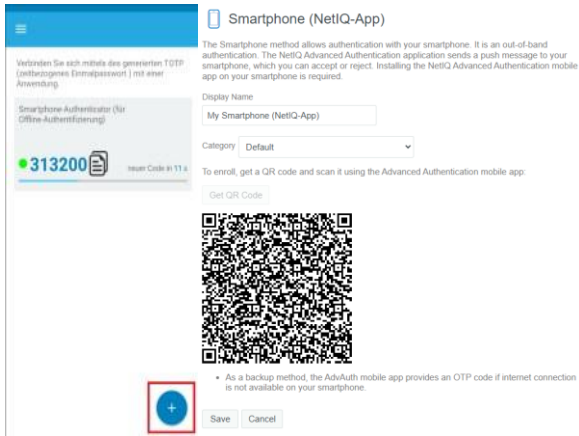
≡

Verbinden Sie sich mithilfe des generierten TOTP (zeitbezogenes Einmalpasswort) mit einer Anwendung.

Smartphone-Authentikator (für Offline-Authentifizierung)

313200

neuer Code in 11 s

+

Smartphone (NetIQ-App)

The Smartphone method allows authentication with your smartphone. It is an out-of-band authentication. The NetIQ Advanced Authentication application sends a push message to your smartphone, which you can accept or reject. Installing the NetIQ Advanced Authentication mobile app on your smartphone is required.

Display Name

My Smartphone (NetIQ-App)

Category Default

To enroll, get a QR code and scan it using the Advanced Authentication mobile app:

Get QR Code

• As a backup method, the AdvAuth mobile app provides an OTP code if internet connection is not available on your smartphone.

Save Cancel